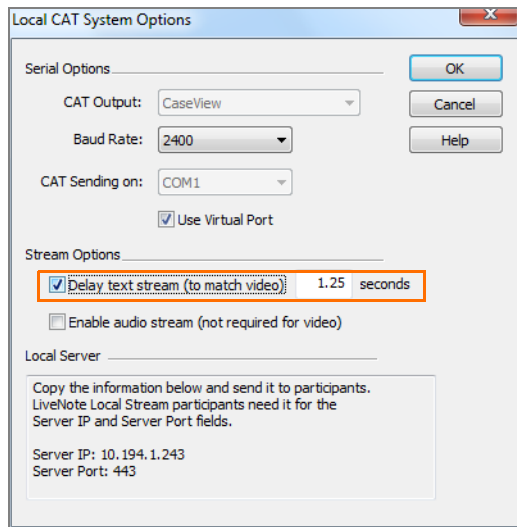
Local CAT System Options

Serial Options

CAT Output: CaseView

Baud Rate: 2400

CAT Sending on: COM1

Use Virtual Port

Stream Options

Delay text stream (to match video) 1.25 seconds

Enable audio stream (not required for video)

Local Server

Copy the information below and send it to participants. LiveNote Local Stream participants need it for the Server IP and Server Port fields.

Server IP: 10.194.1.243
Server Port: 443

OK

Cancel

Help